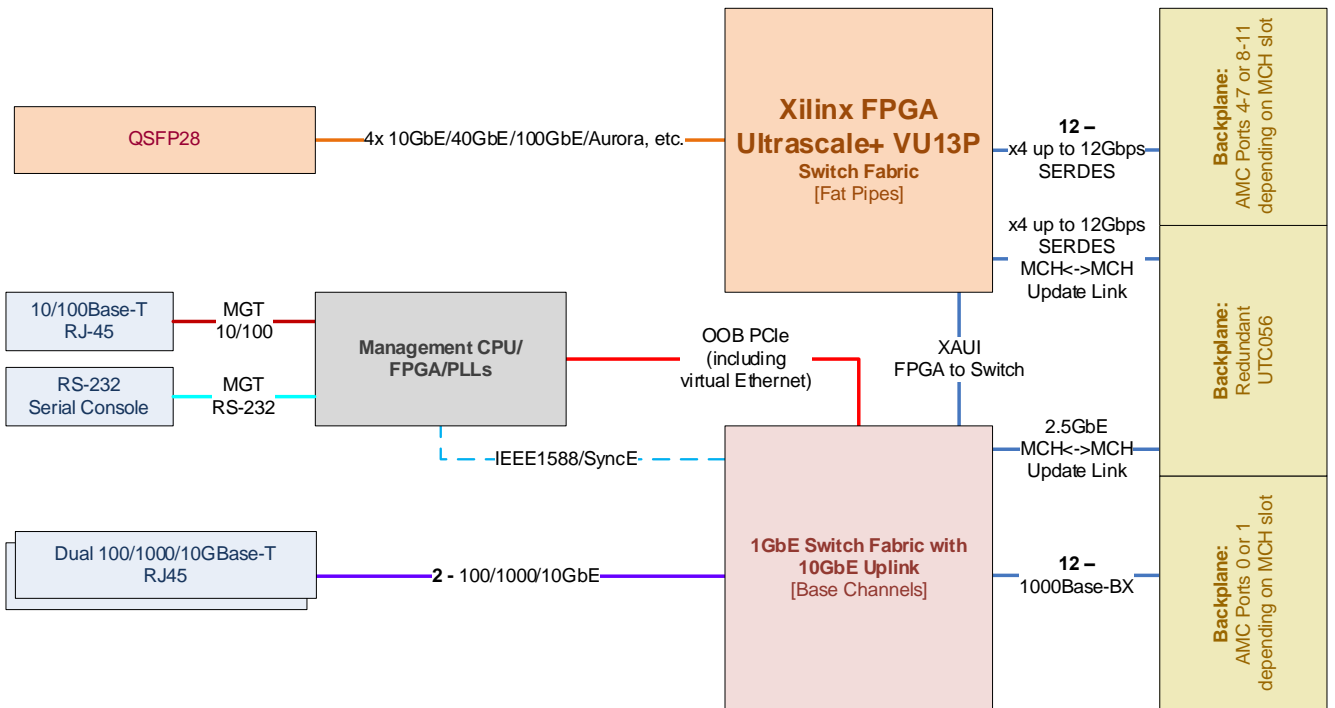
QSFP28

4x 10GbE/40GbE/100GbE/Aurora, etc.

Xilinx FPGA
Ultrascale+ VU13P
Switch Fabric
[Fat Pipes]

12 –
x4 up to 12Gbps
SERDES

Backplane:
AMC Ports 4-7 or 8-11
depending on MCH slot

x4 up to 12Gbps
SERDES
MCH<->MCH
Update Link

10/100Base-T
RJ-45

MGT
10/100

Management CPU/
FPGA/PLLs

OOB PCIe
(including
virtual Ethernet)

XAUI
FPGA to Switch

Backplane:
Redundant
UTC056

RS-232
Serial Console

MGT
RS-232

IEEE1588/SyncE

2.5GbE
MCH<->MCH
Update Link

Dual 100/1000/10GBase-T
RJ45

2 - 100/1000/10GbE

1GbE Switch Fabric with
10GbE Uplink
[Base Channels]

12 –
1000Base-BX

Backplane:
AMC Ports 0 or 1
depending on MCH slot